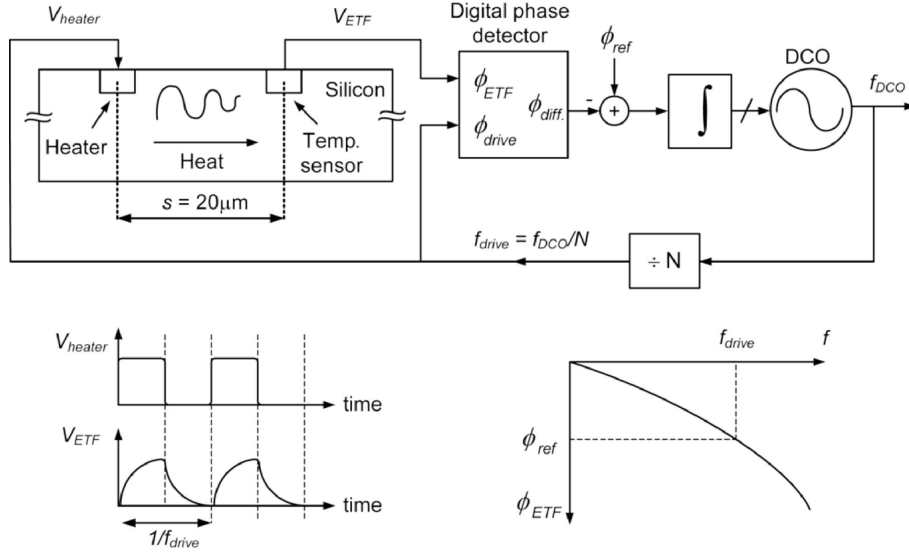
$V_{heater}$

$V_{ETF}$

Digital phase detector

$\phi_{ref}$

DCO

$f_{DCO}$

Silicon

Heater

Heat

Temp. sensor

$s = 20\mu m$

$\phi_{ETF}$

$\phi_{drive}$

$\phi_{diff.}$

-

+

$\int$

$f_{drive} = f_{DCO}/N$

$\div$ N

$V_{heater}$

time

$V_{ETF}$

time

$1/f_{drive}$

$f_{drive}$

$f$

$\phi_{ref}$

$\phi_{ETF}$